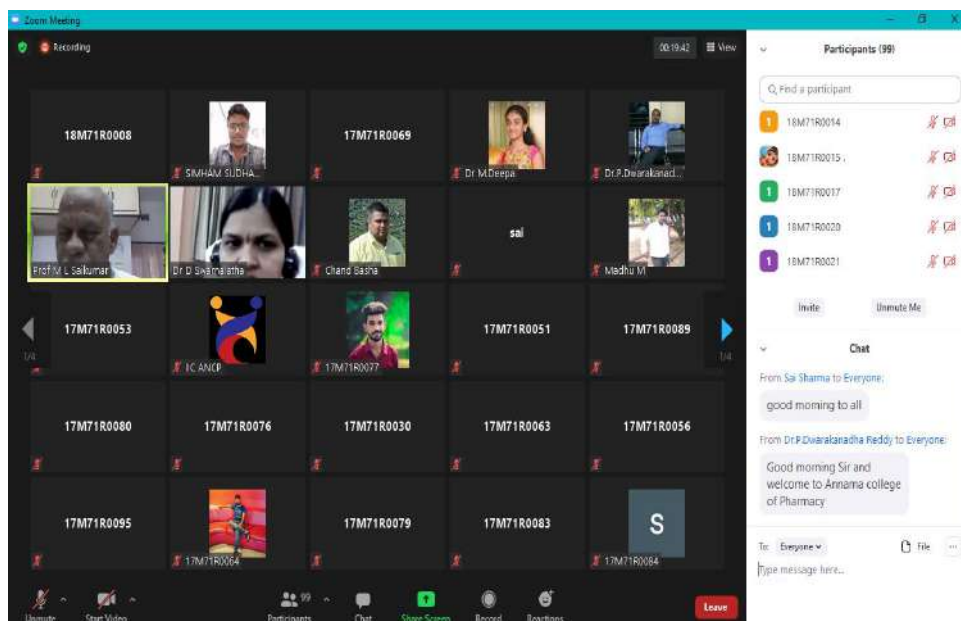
Zoom Meeting

Recording

00:19:42 View

18M71R0008
SIMHAM SUDHA...
17M71R0069
Dr M.Deepa
Dr.P.Dwarakanad...

Prof M L Saikumar
Dr D Swarnalatha
Chand Basha
sai
Madhu M

1/4
17M71R0053
IC ANCP
17M71R0077
17M71R0051
17M71R0089
1/4

17M71R0080
17M71R0076
17M71R0030
17M71R0063
17M71R0056

17M71R0095
17M71R0064
17M71R0079
17M71R0083
S
17M71R0084

Unmute
Start Video
Participants 99
Chat
Share Screen
Record
Reactions
Leave

Participants (99)

Find a participant

18M71R0014
18M71R0015
18M71R0017
18M71R0020
18M71R0021

Invite
Unmute Me

Chat

From Sai Sharma to Everyone:
good morning to all

From Dr.P.Dwarakanadha Reddy to Everyone:
Good morning Sir and welcome to Annama college of Pharmacy

To: Everyone
File
Type message here...